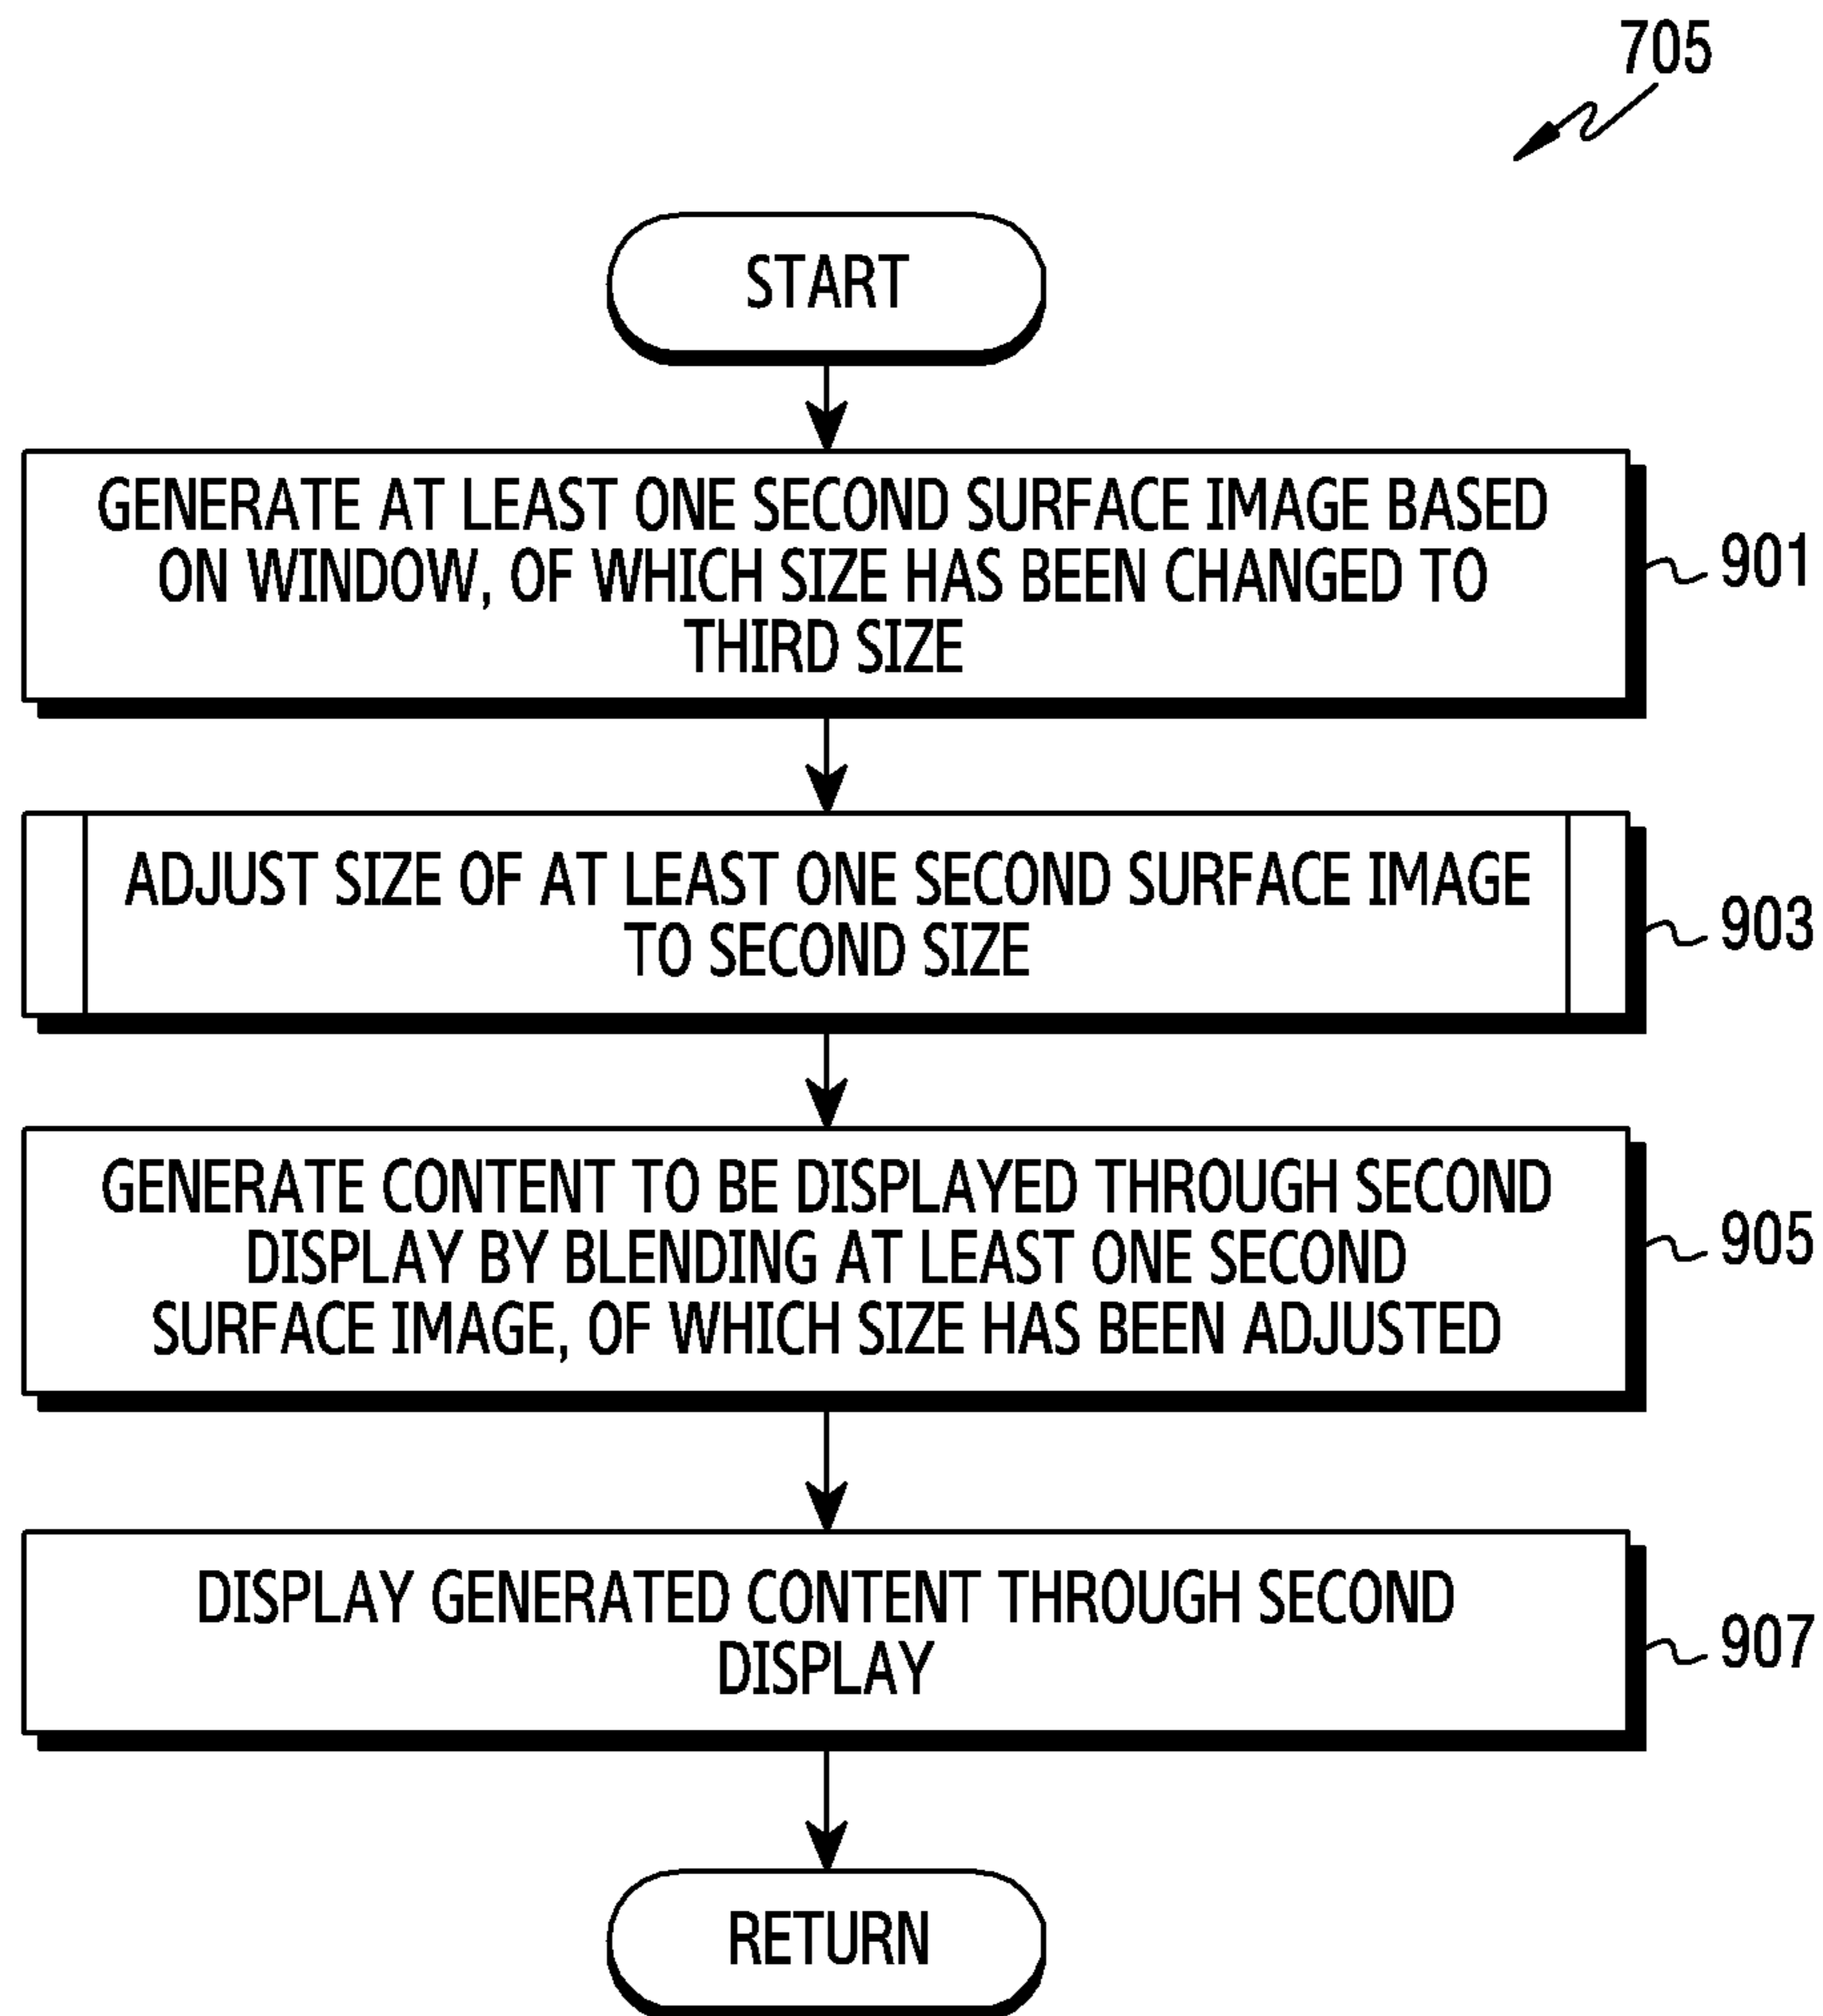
705

START

GENERATE AT LEAST ONE SECOND SURFACE IMAGE BASED ON WINDOW, OF WHICH SIZE HAS BEEN CHANGED TO THIRD SIZE

901

ADJUST SIZE OF AT LEAST ONE SECOND SURFACE IMAGE TO SECOND SIZE

903

GENERATE CONTENT TO BE DISPLAYED THROUGH SECOND DISPLAY BY BLENDING AT LEAST ONE SECOND SURFACE IMAGE, OF WHICH SIZE HAS BEEN ADJUSTED

905

DISPLAY GENERATED CONTENT THROUGH SECOND DISPLAY

907

RETURN